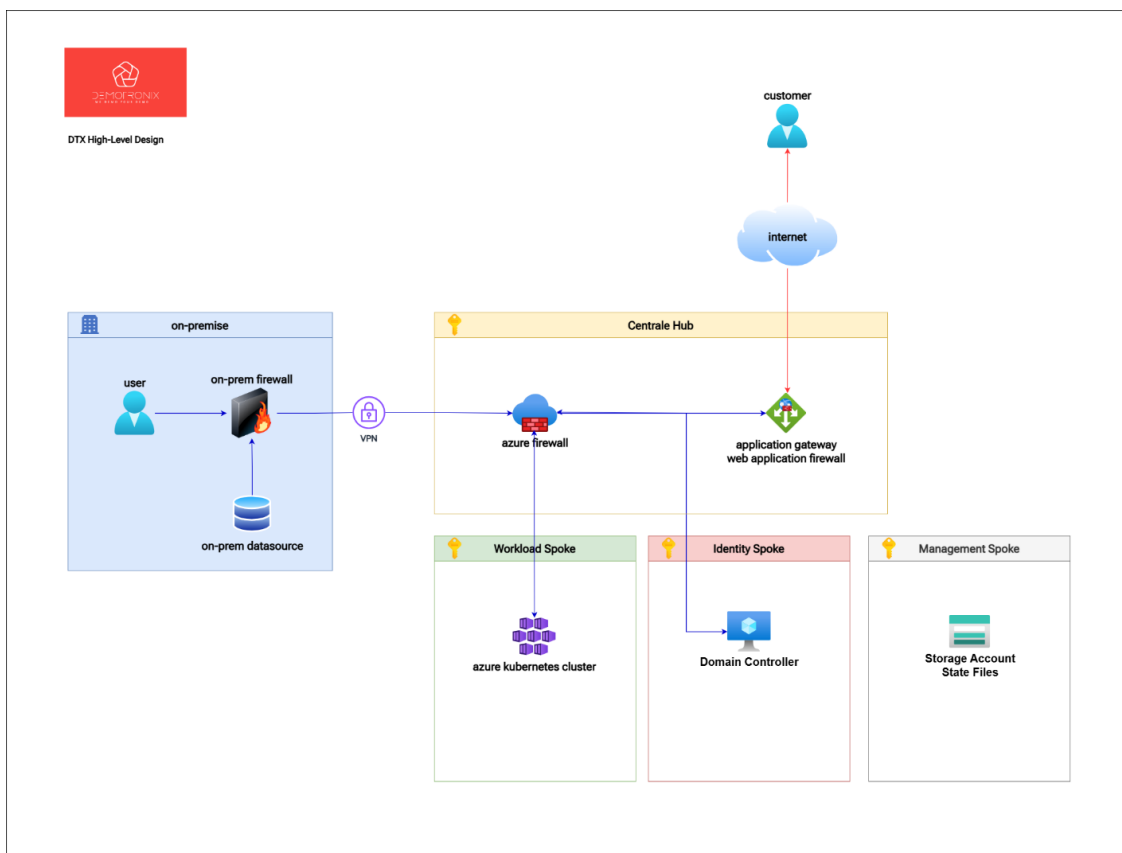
DEMOTRONIX
WE MAKE THAT WORK

DTX High-Level Design

customer

internet

on-premise

user

on-prem firewall

on-prem datasource

VPN

Centrale Hub

azure firewall

application gateway
web application firewall

Workload Spoke

azure kubernetes cluster

Identity Spoke

Domain Controller

Management Spoke

Storage Account
State Files